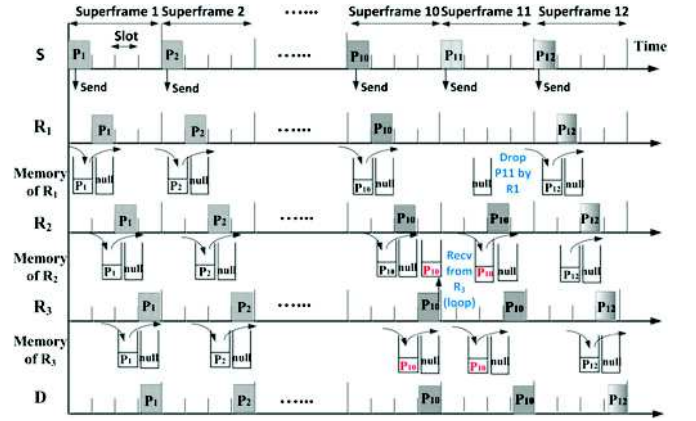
Superframe 1 Superframe 2 ...... Superframe 10 Superframe 11 Superframe 12

Slot

S $P_1$ $P_2$ ...... $P_{10}$ $P_{11}$ $P_{12}$ Time

Send Send Send Send Send

$R_1$ $P_1$ $P_2$ ...... $P_{10}$ $P_{12}$

Memory of $R_1$ $P_1$ null $P_2$ null $P_{10}$ null null Drop P11 by R1 $P_{12}$ null

$R_2$ $P_1$ $P_2$ ...... $P_{10}$ $P_{10}$ $P_{12}$

Memory of $R_2$ $P_1$ null $P_2$ null $P_{10}$ null $P_{10}$ Recv from $R_3$ (loop) $P_{10}$ null $P_{12}$ null

$R_3$ $P_1$ $P_2$ ...... $P_{10}$ $P_{10}$ $P_{12}$

Memory of $R_3$ $P_1$ null $P_2$ null $P_{10}$ null $P_{10}$ null $P_{12}$ null

D $P_1$ $P_2$ ...... $P_{10}$ $P_{10}$ $P_{12}$